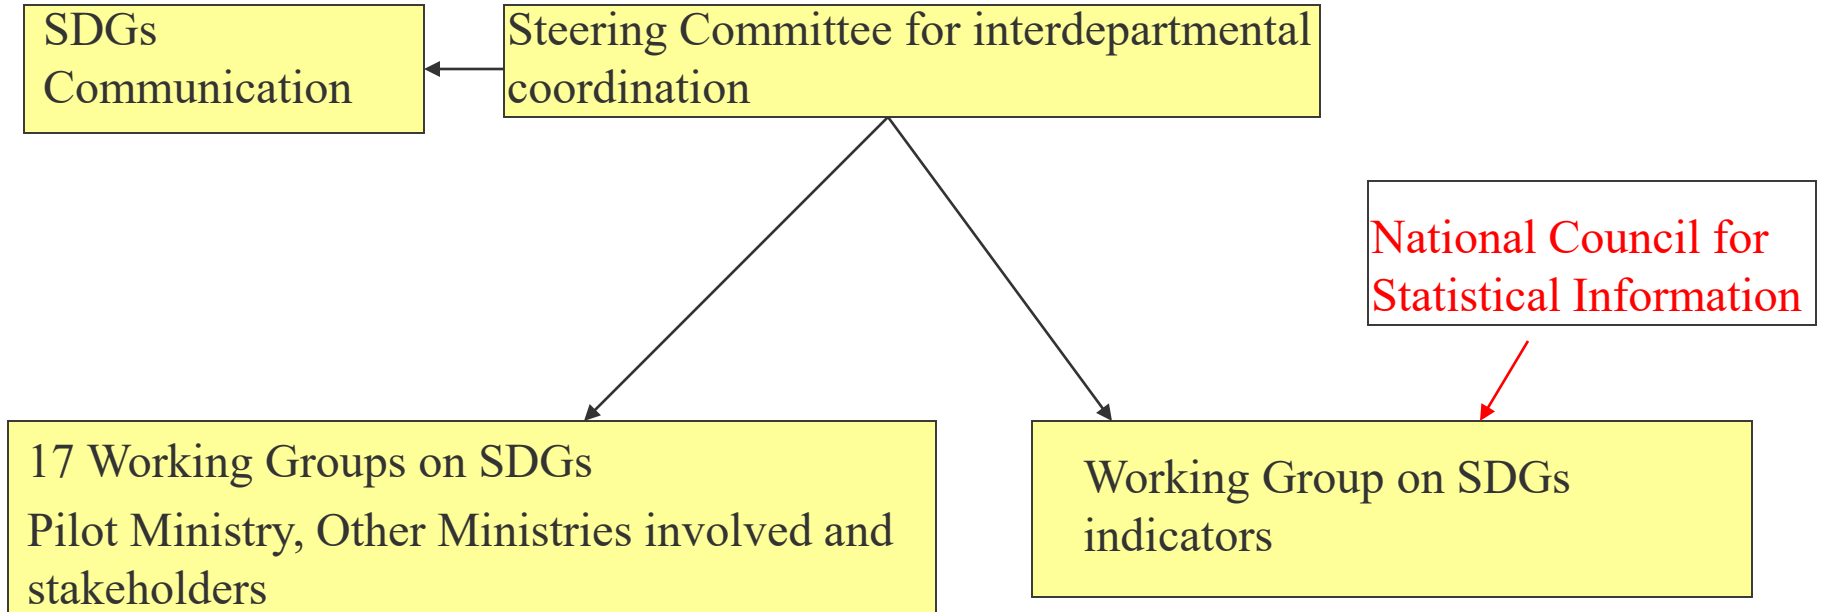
SDGs Communication

Steering Committee for interdepartmental coordination

National Council for Statistical Information

17 Working Groups on SDGs

Pilot Ministry, Other Ministries involved and stakeholders

Working Group on SDGs indicators